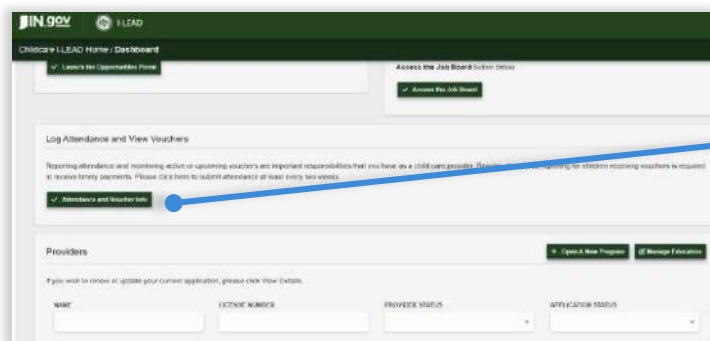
IN.gov I-LEAD

Childcare I-LEAD Home / Dashboard

✓ Launch the Opportunities Portal

Access the Job Board button below

✓ Access the Job Board

Log Attendance and View Vouchers

Reporting attendance and monitoring active or upcoming vouchers are important responsibilities that you have as a child care provider. Regular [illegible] reporting for children receiving vouchers is required to receive timely payments. Please click here to submit attendance at least every two weeks.

✓ Attendance and Voucher Info

Providers

+ Open A New Program

Manage Educators

If you wish to renew or update your current application, please click View Details.

| NAME | LICENSE NUMBER | PROVIDER STATUS | APPLICATION STATUS |
|---|---|---|---|
| | | | |